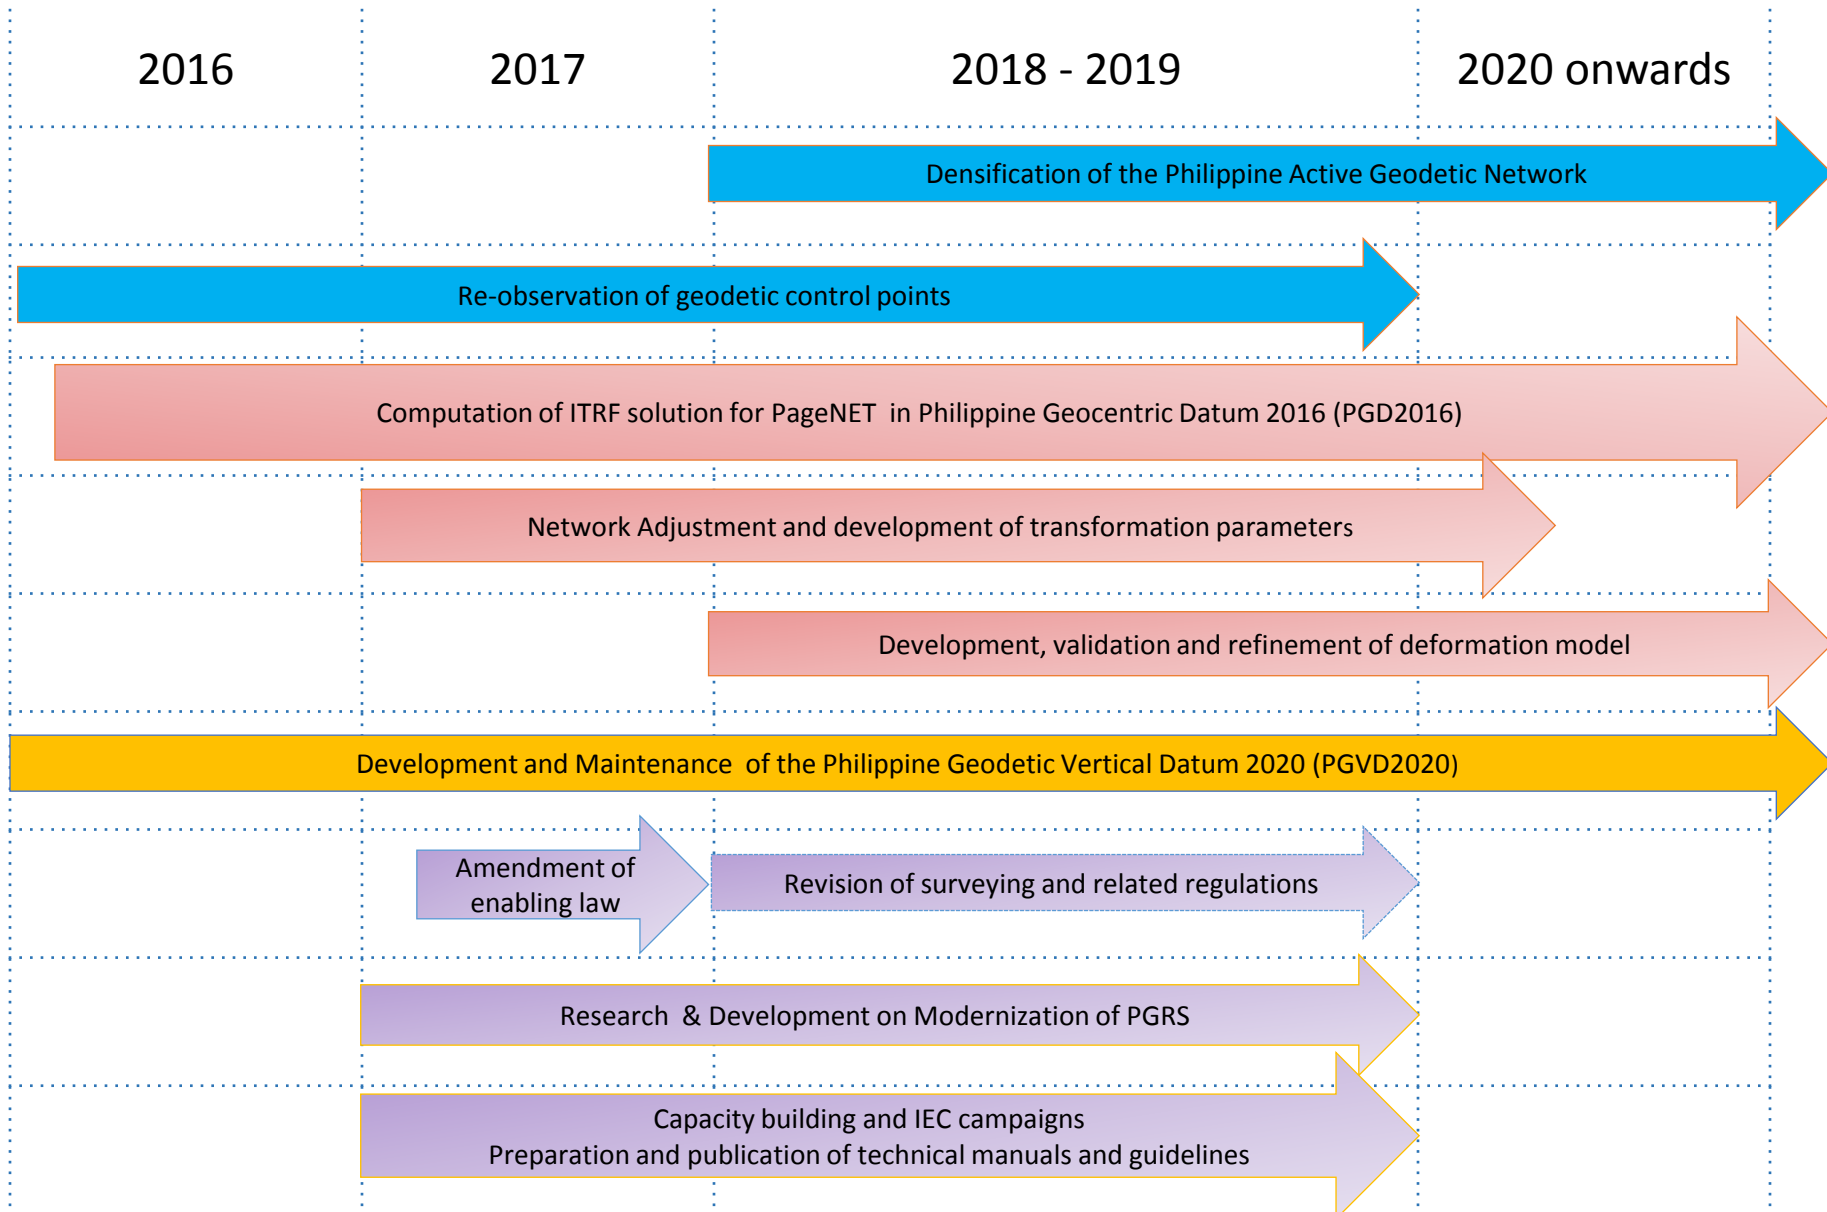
2016

2017

2018 - 2019

2020 onwards

Densification of the Philippine Active Geodetic Network

Re-observation of geodetic control points

Computation of ITRF solution for PageNET in Philippine Geocentric Datum 2016 (PGD2016)

Network Adjustment and development of transformation parameters

Development, validation and refinement of deformation model

Development and Maintenance of the Philippine Geodetic Vertical Datum 2020 (PGVD2020)

Amendment of enabling law

Revision of surveying and related regulations

Research & Development on Modernization of PGRS

Capacity building and IEC campaigns
Preparation and publication of technical manuals and guidelines